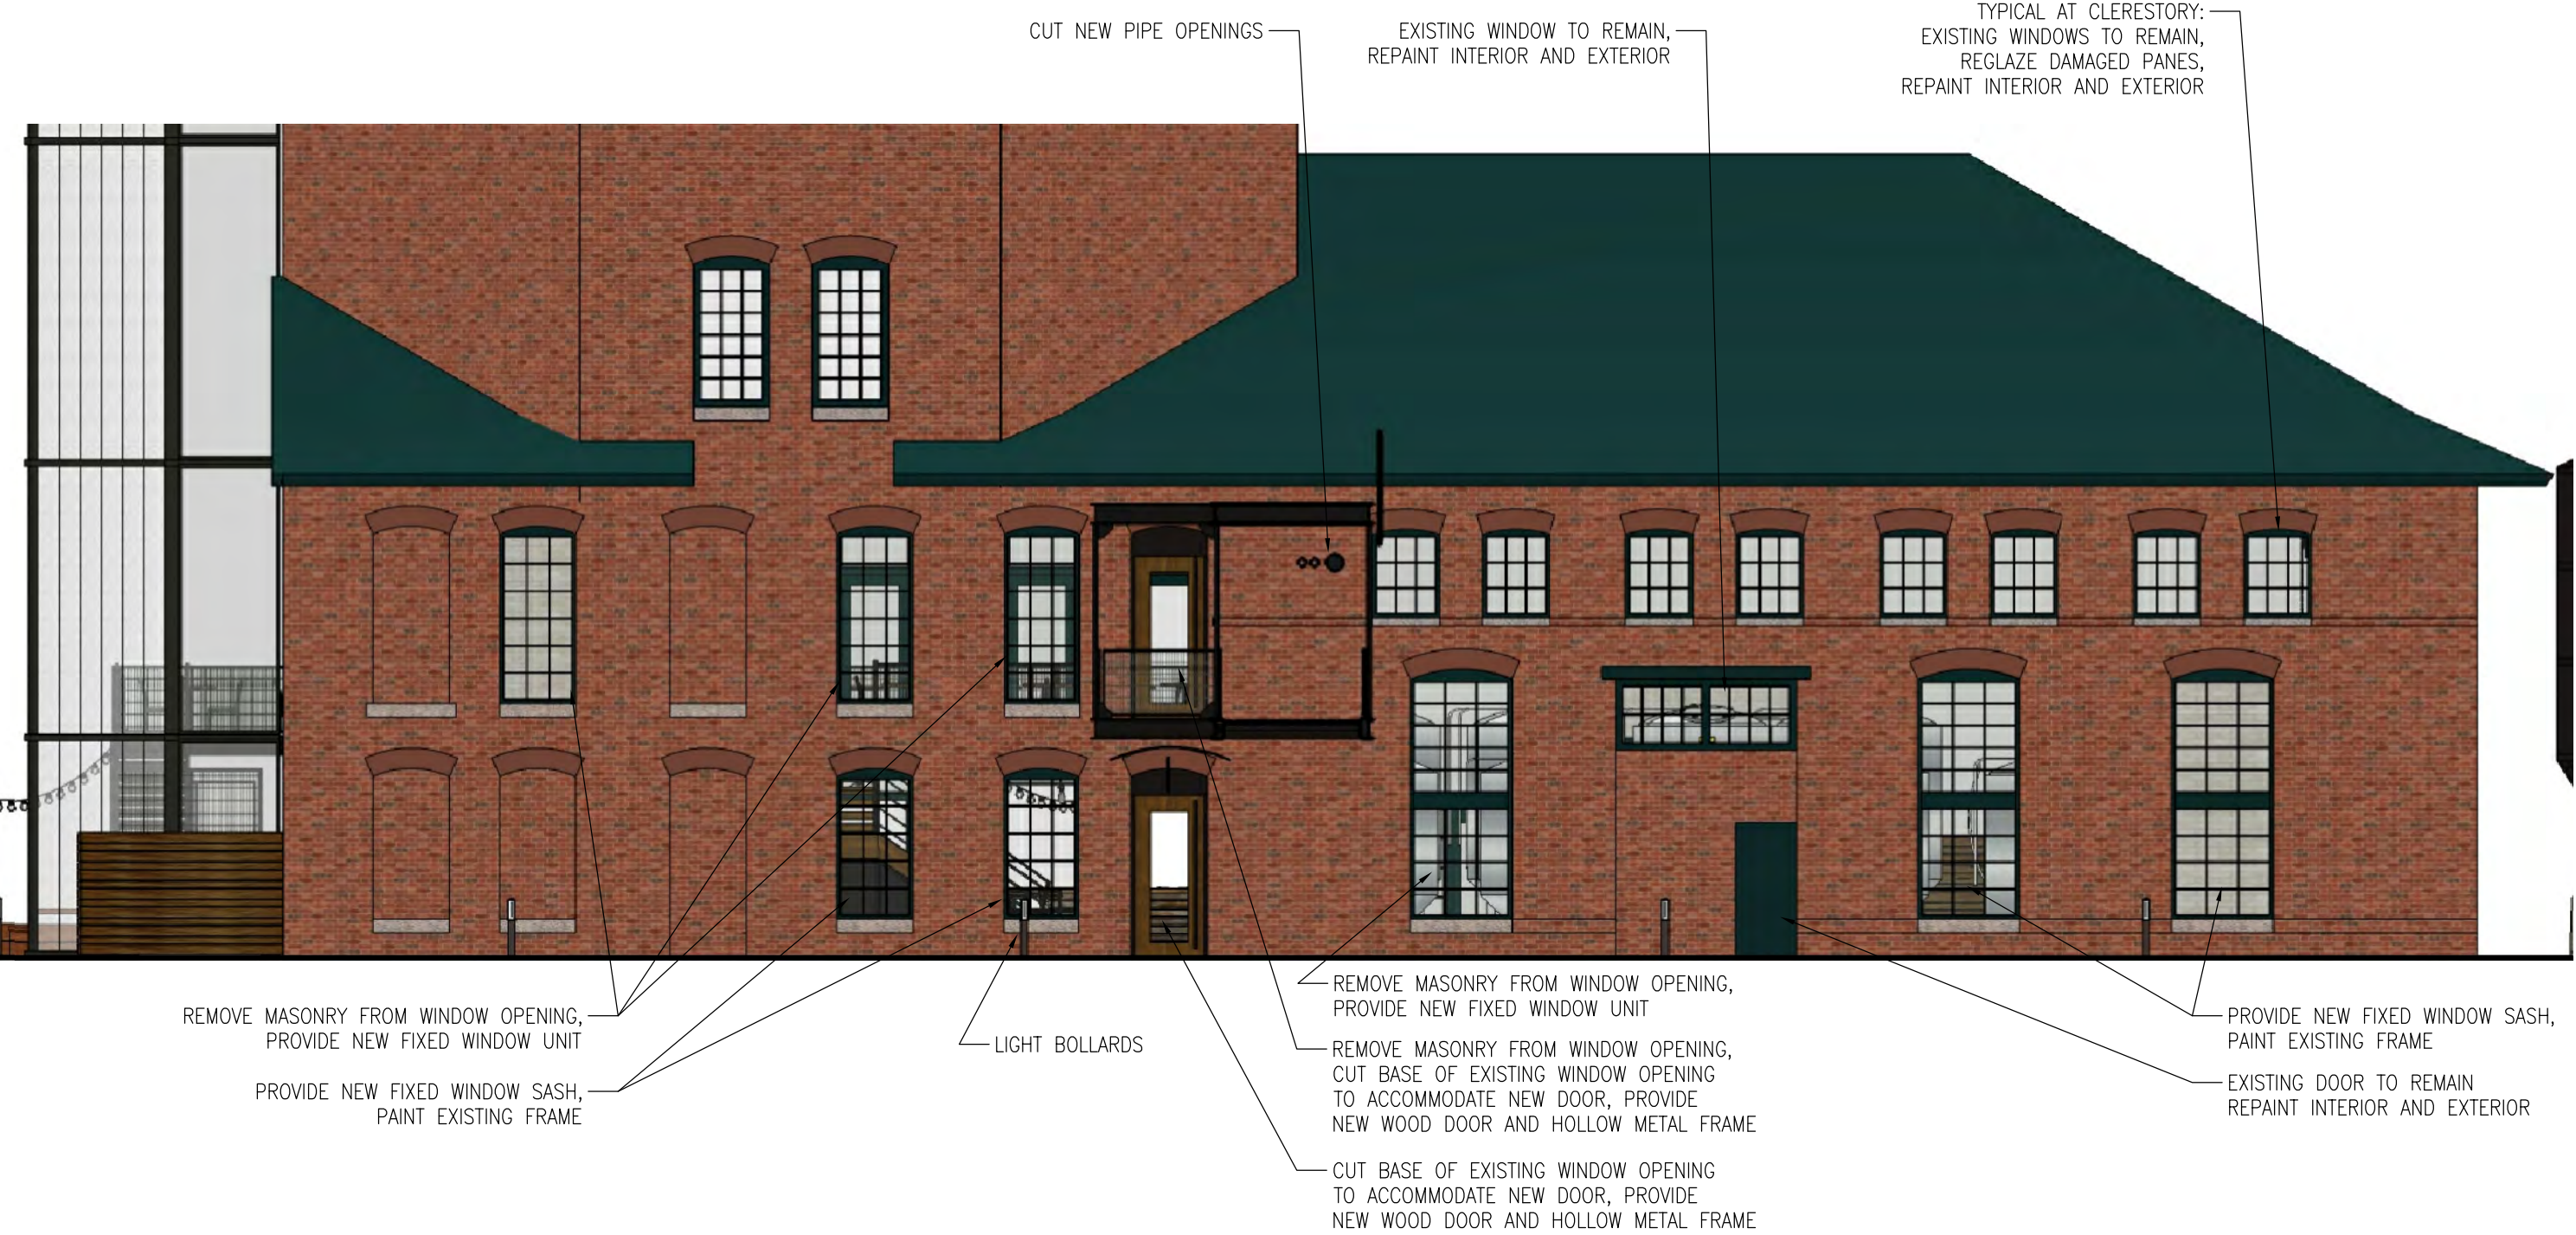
CUT NEW PIPE OPENINGS

EXISTING WINDOW TO REMAIN, REPAINT INTERIOR AND EXTERIOR

TYPICAL AT CLERESTORY: EXISTING WINDOWS TO REMAIN, REGLAZE DAMAGED PANES, REPAINT INTERIOR AND EXTERIOR

REMOVE MASONRY FROM WINDOW OPENING, PROVIDE NEW FIXED WINDOW UNIT

PROVIDE NEW FIXED WINDOW SASH, PAINT EXISTING FRAME

LIGHT BOLLARDS

REMOVE MASONRY FROM WINDOW OPENING, PROVIDE NEW FIXED WINDOW UNIT

REMOVE MASONRY FROM WINDOW OPENING, CUT BASE OF EXISTING WINDOW OPENING TO ACCOMMODATE NEW DOOR, PROVIDE NEW WOOD DOOR AND HOLLOW METAL FRAME

CUT BASE OF EXISTING WINDOW OPENING TO ACCOMMODATE NEW DOOR, PROVIDE NEW WOOD DOOR AND HOLLOW METAL FRAME

PROVIDE NEW FIXED WINDOW SASH, PAINT EXISTING FRAME

EXISTING DOOR TO REMAIN REPAINT INTERIOR AND EXTERIOR